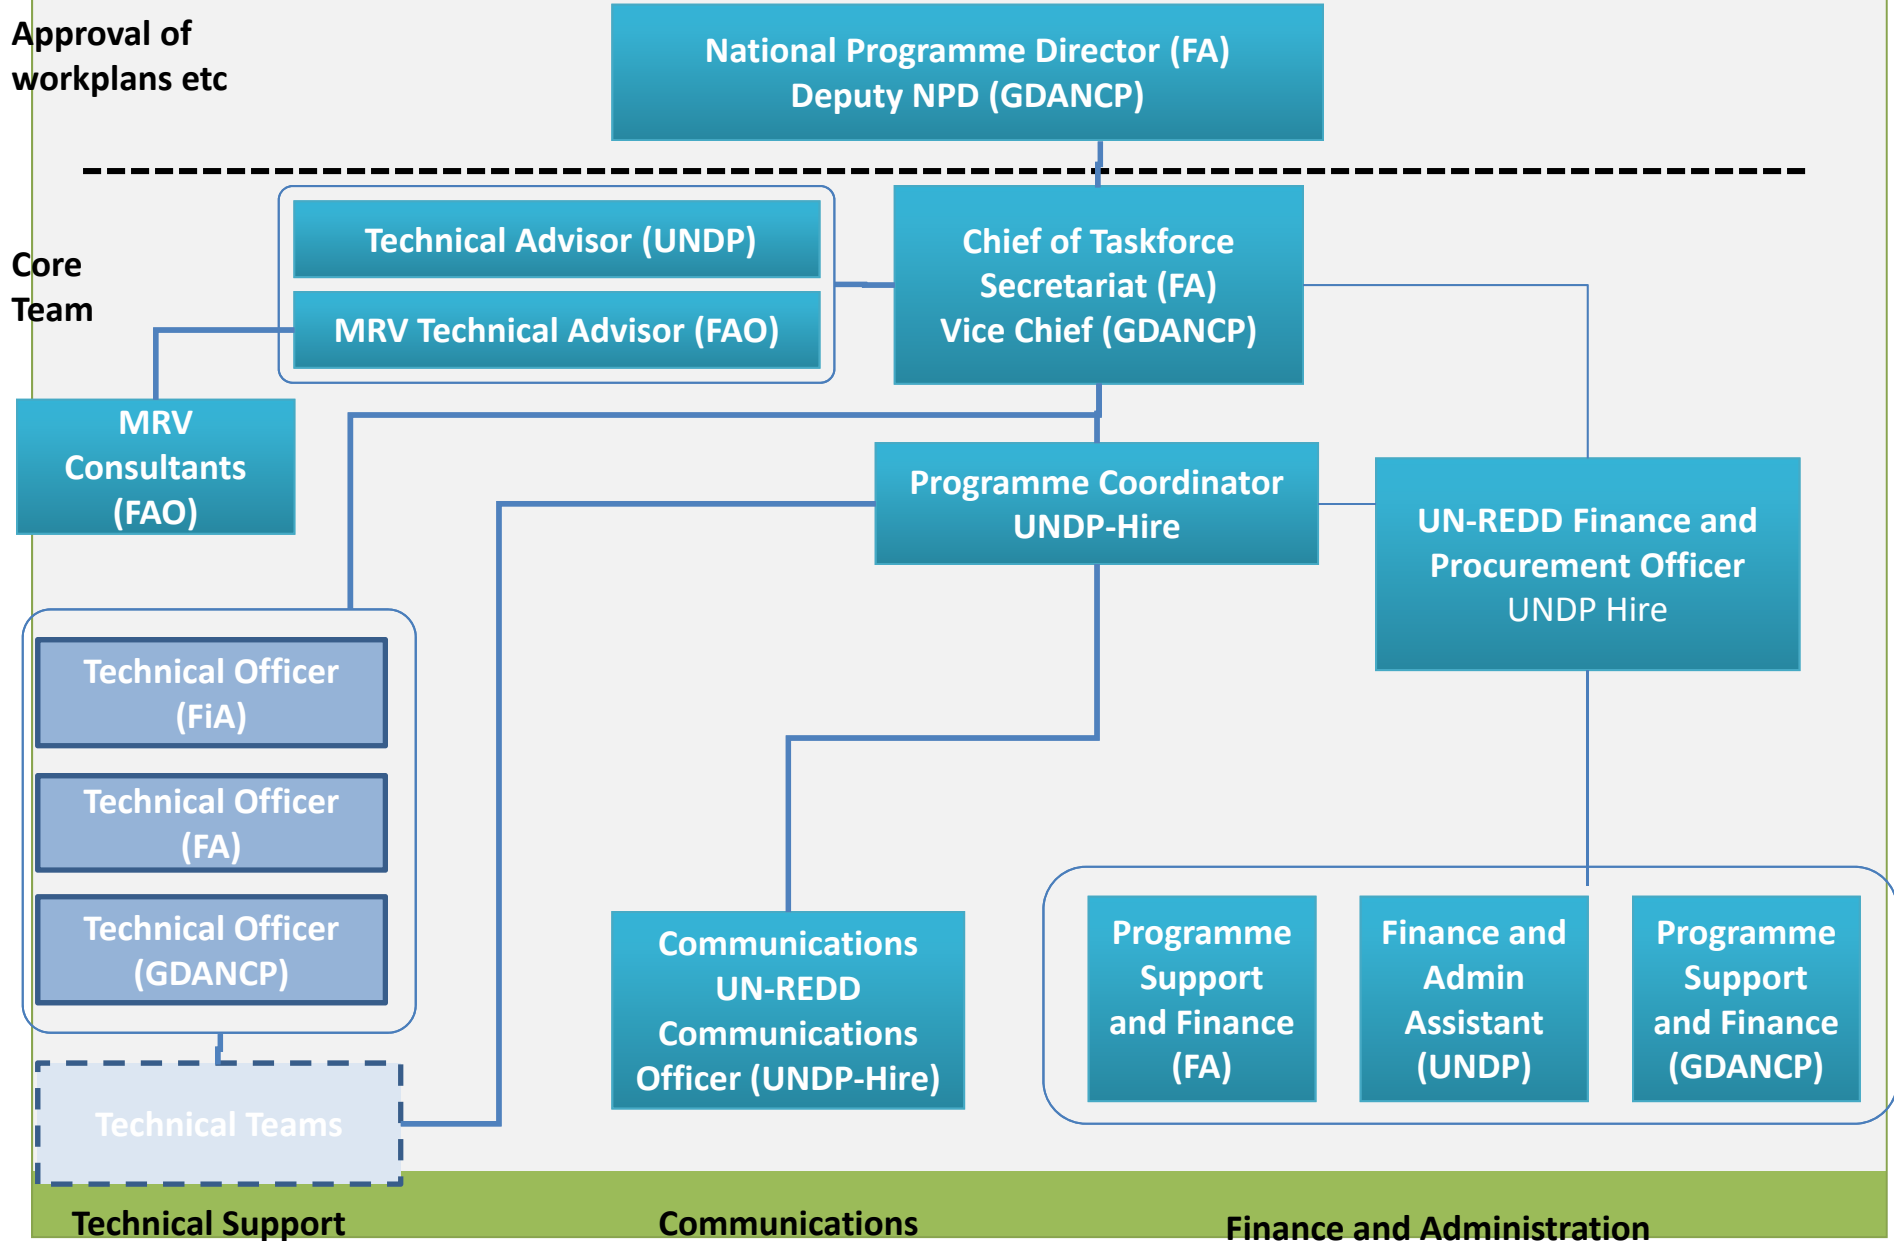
Approval of workplans etc

National Programme Director (FA)
Deputy NPD (GDANCP)

Core Team

Technical Advisor (UNDP)

MRV Technical Advisor (FAO)

Chief of Taskforce Secretariat (FA)
Vice Chief (GDANCP)

MRV Consultants (FAO)

Programme Coordinator UNDP-Hire

UN-REDD Finance and Procurement Officer
UNDP Hire

Technical Officer (FiA)

Technical Officer (FA)

Technical Officer (GDANCP)

Technical Teams

Communications UN-REDD Communications Officer (UNDP-Hire)

Programme Support and Finance (FA)

Finance and Admin Assistant (UNDP)

Programme Support and Finance (GDANCP)

Technical Support

Communications

Finance and Administration